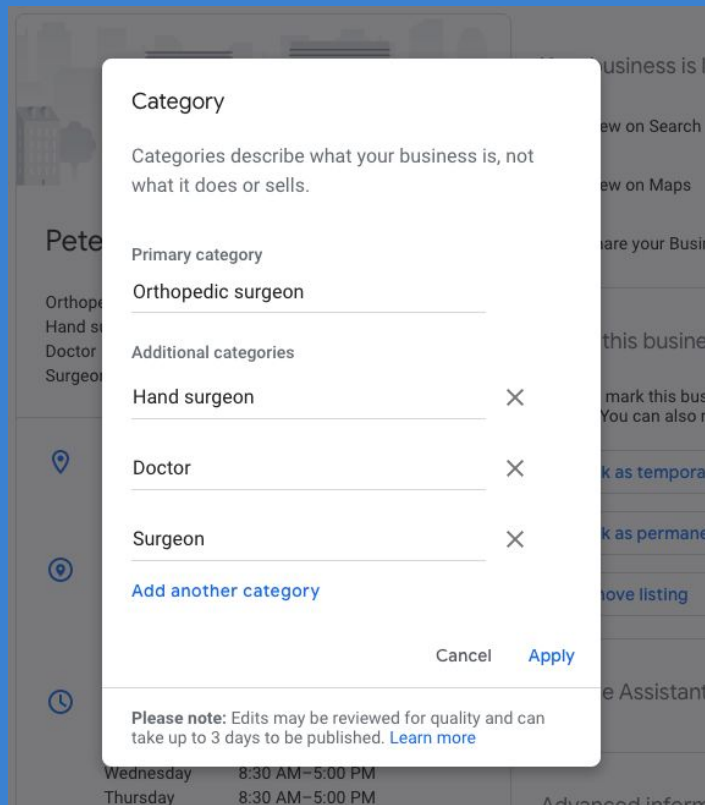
Category

Categories describe what your business is, not what it does or sells.

Primary category

Orthopedic surgeon

Additional categories

Hand surgeon

Doctor

Surgeon

Add another category

Cancel Apply

**Please note:** Edits may be reviewed for quality and can take up to 3 days to be published. Learn more

Pete

Orthope
Hand su
Doctor
Surgeo

Wednesday 8:30 AM–5:00 PM
Thursday 8:30 AM–5:00 PM

usiness is

ew on Search

ew on Maps

hare your Busi

this busine

mark this bus
You can also

k as tempora

k as permane

nove listing

e Assistant

Advanced inform